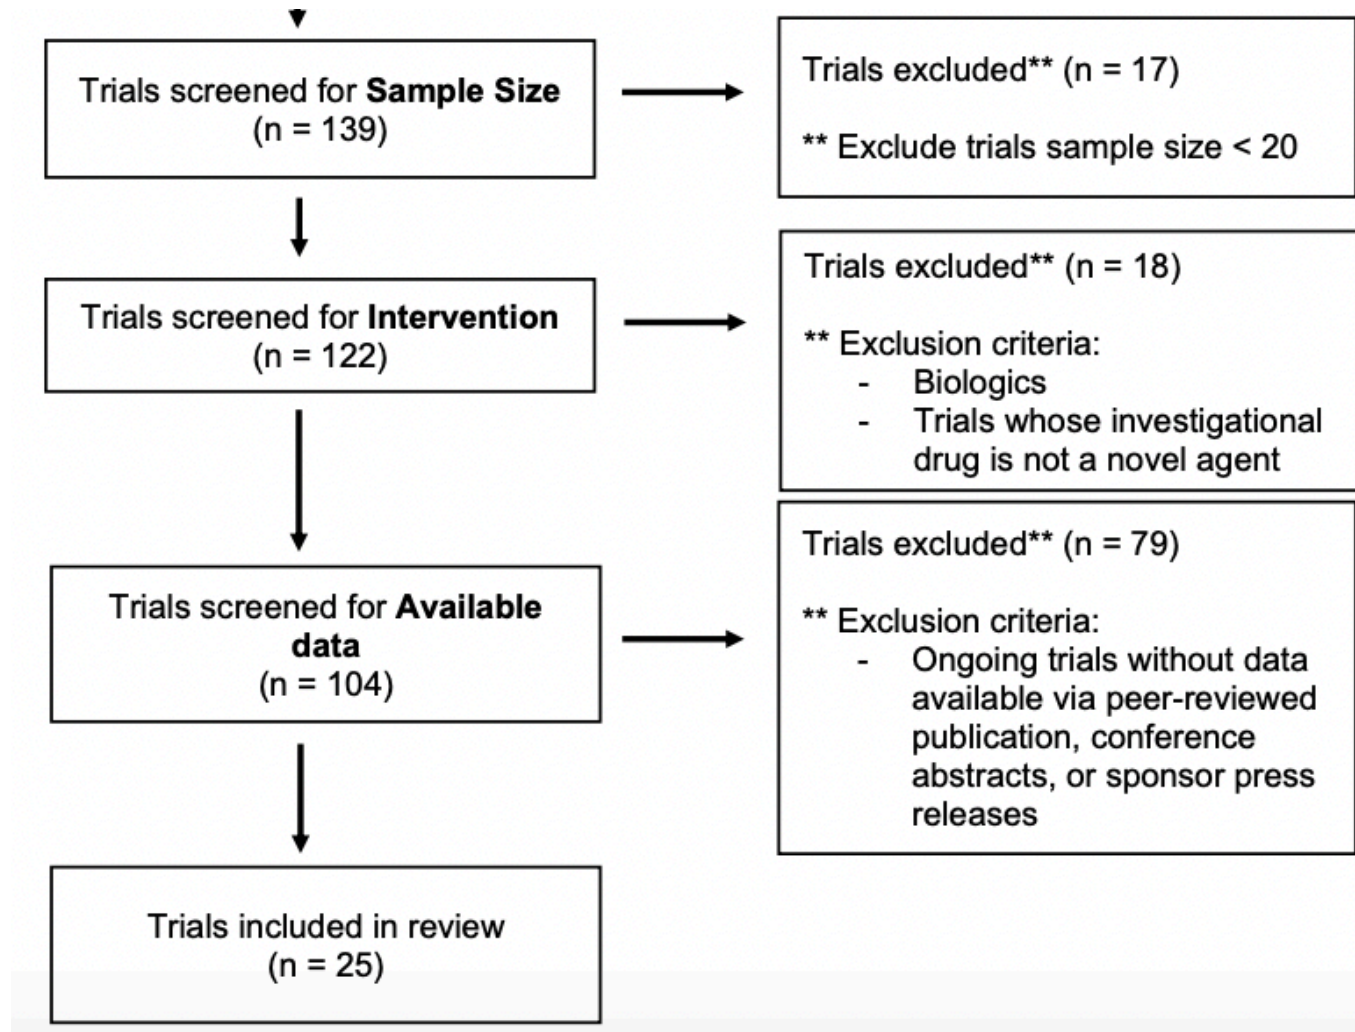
Trials screened for **Sample Size**
(n = 139)

Trials excluded** (n = 17)

** Exclude trials sample size < 20

Trials screened for **Intervention**
(n = 122)

Trials excluded** (n = 18)

** Exclusion criteria:
- Biologics
- Trials whose investigational drug is not a novel agent

Trials screened for **Available data**
(n = 104)

Trials excluded** (n = 79)

** Exclusion criteria:
- Ongoing trials without data available via peer-reviewed publication, conference abstracts, or sponsor press releases

Trials included in review
(n = 25)